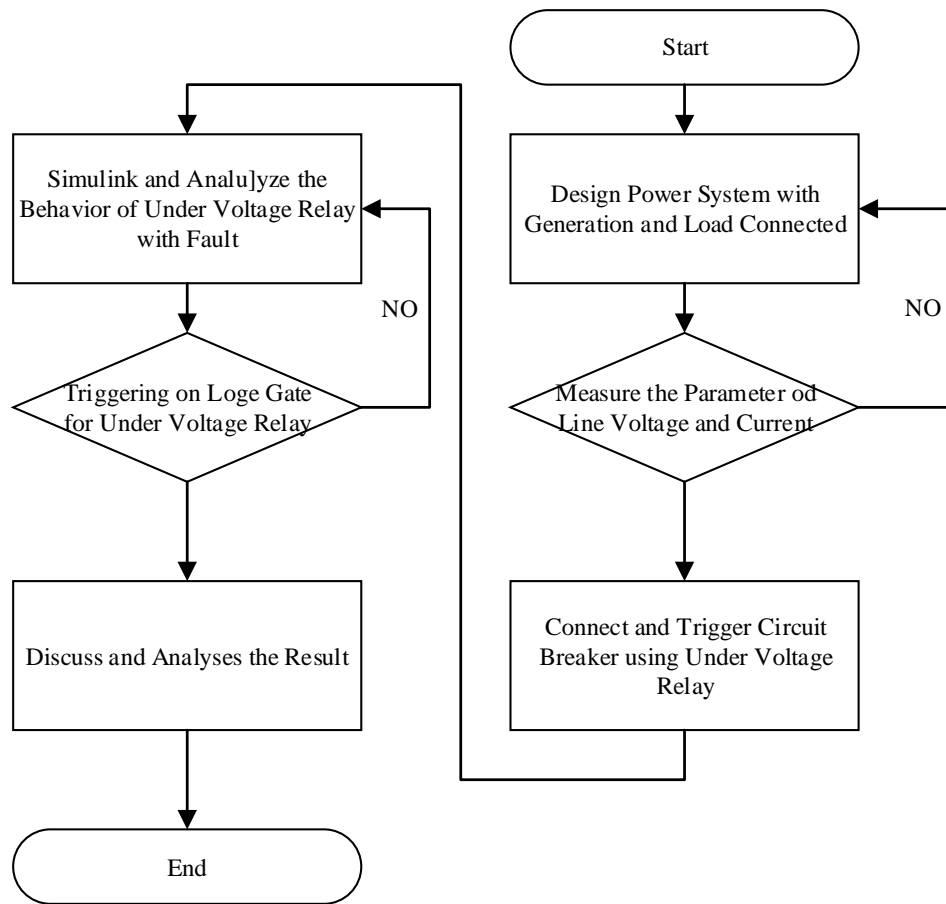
Start

Design Power System with Generation and Load Connected

NO

Measure the Parameter od Line Voltage and Current

Connect and Trigger Circuit Breaker using Under Voltage Relay

Simulink and Analu]yze the Behavior of Under Voltage Relay with Fault

NO

Triggering on Loge Gate for Under Voltage Relay

Discuss and Analyses the Result

End